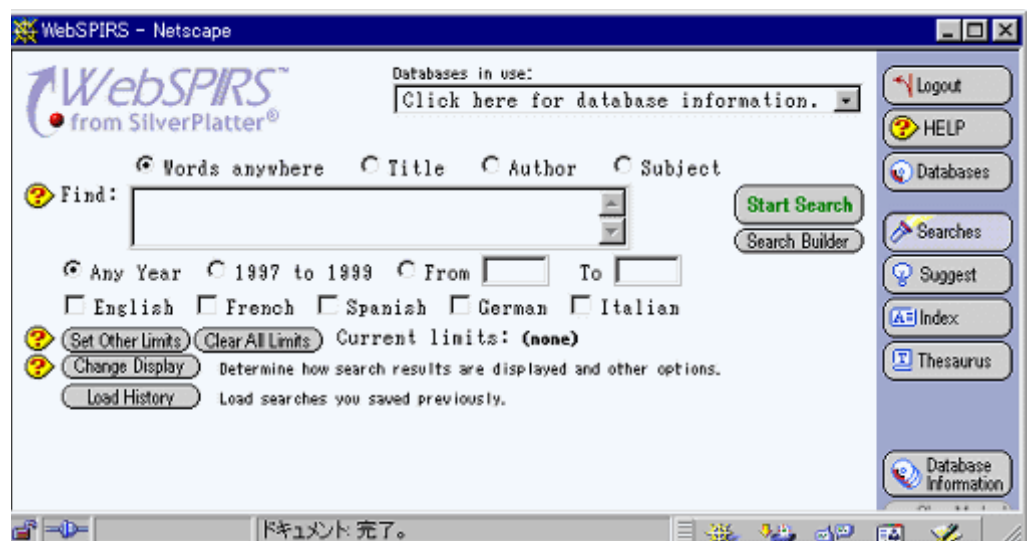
WebSPIRS - Netscape

WebSPIRS™ from SilverPlatter®

Databases in use:
Click here for database information.

Words anywhere Title Author Subject

Find:

Start Search
Search Builder

Any Year 1997 to 1999 From To

English French Spanish German Italian

Set Other Limits Clear All Limits Current limits: (none)

Change Display Determine how search results are displayed and other options.

Load History Load searches you saved previously.

Logout
HELP
Databases
Searches
Suggest
Index
Thesaurus
Database Information

ドキュメント: 完了。